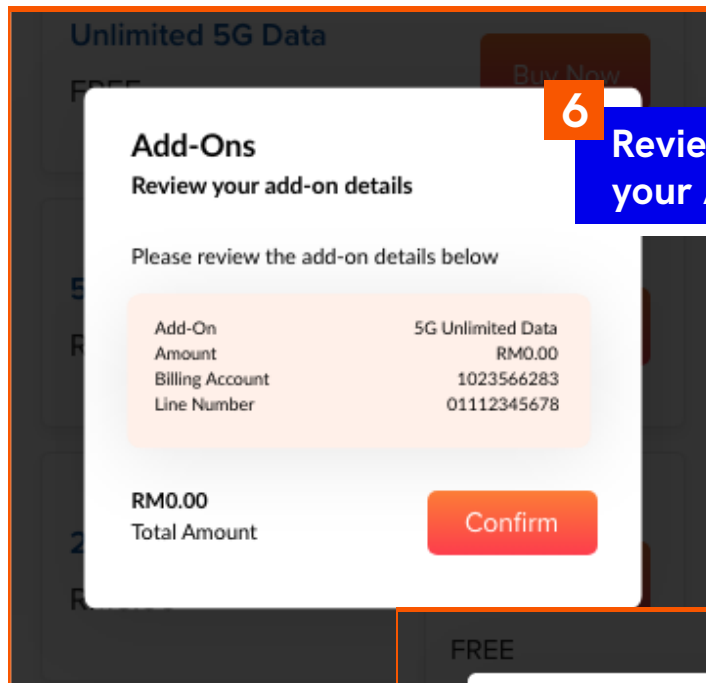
Unlimited 5G Data

FREE

Buy Now

6

Revie your

Add-Ons

Review your add-on details

Please review the add-on details below

| | |
|---|---|
| Add-On | 5G Unlimited Data |
| Amount | RM0.00 |
| Billing Account | 1023566283 |
| Line Number | 01112345678 |

RM0.00
Total Amount

Confirm

FREE